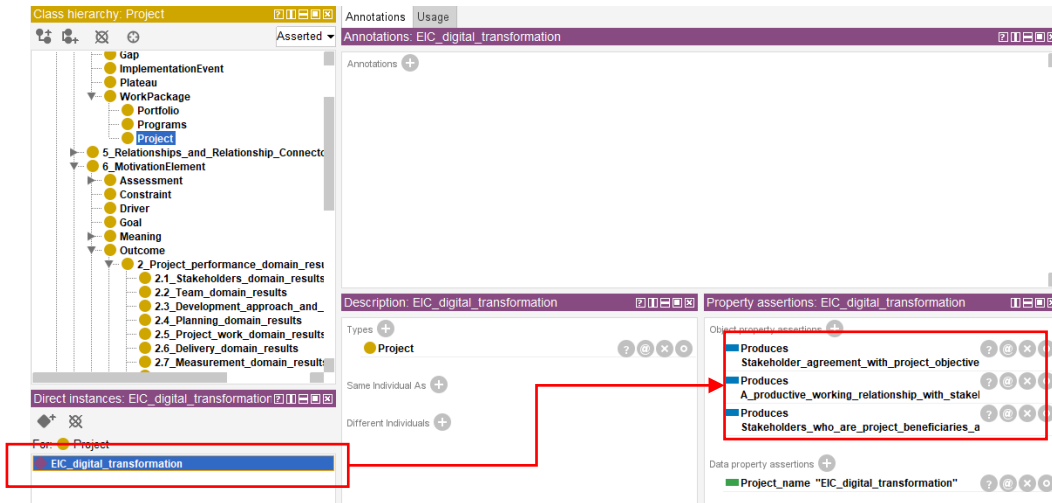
Class hierarchy: Project

Asserted

Gap
ImplementationEvent
Plateau
WorkPackage
Portfolio
Programs
Project
5_Relationships_and_Relationship_Connecto
6_MotivationElement
Assessment
Constraint
Driver
Goal
Meaning
Outcome
2_Project_performance_domain_resu
2.1_Stakeholders_domain_results
2.2_Team_domain_results
2.3_Development_approach_and_
2.4_Planning_domain_results
2.5_Project_work_domain_results
2.6_Delivery_domain_results
2.7_Measurement_domain_results

Direct instances: EIC_digital_transformatio

For: Project

EIC_digital_transformation

Annotations | Usage

Annotations: EIC_digital_transformation

Annotations

Description: EIC_digital_transformation

Types
Project

Same Individual As

Different Individuals

Property assertions: EIC_digital_transformation

Object property assertions
Produces
Stakeholder_agreement_with_project_objective
Produces
A_productive_working_relationship_with_stakel
Produces
Stakeholders_who_are_project_beneficiaries_a

Data property assertions
Project_name "EIC_digital_transformation"